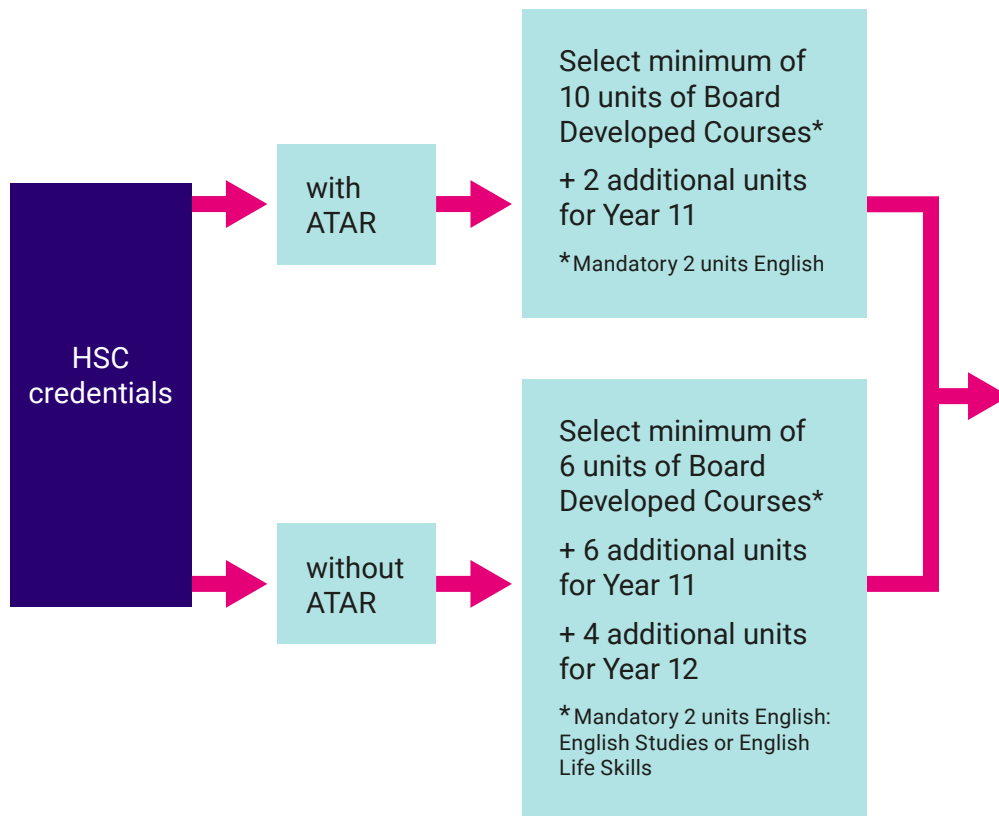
HSC credentials

with ATAR

Select minimum of 10 units of Board Developed Courses*

+ 2 additional units for Year 11

*Mandatory 2 units English

without ATAR

Select minimum of 6 units of Board Developed Courses*

+ 6 additional units for Year 11

+ 4 additional units for Year 12

*Mandatory 2 units English: English Studies or English Life Skills